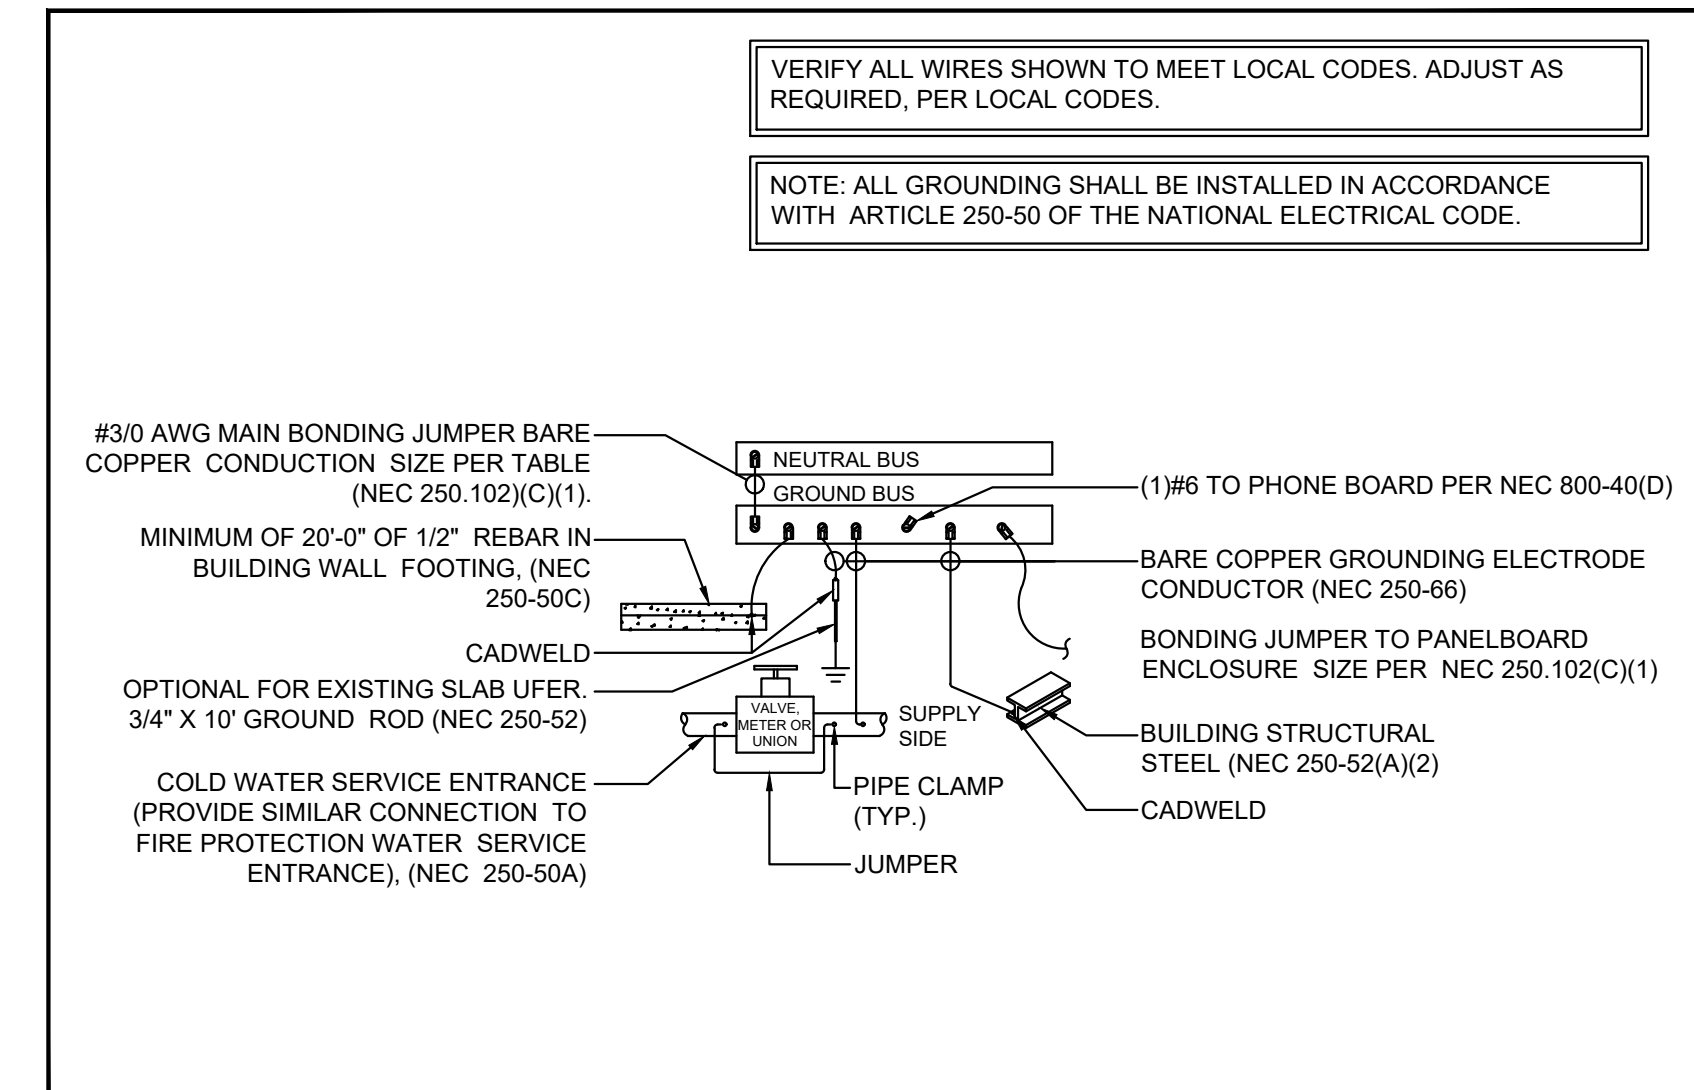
VERIFY ALL WIRES SHOWN TO MEET LOCAL CODES. ADJUST AS REQUIRED, PER LOCAL CODES.

NOTE: ALL GROUNDING SHALL BE INSTALLED IN ACCORDANCE WITH ARTICLE 250-50 OF THE NATIONAL ELECTRICAL CODE.

#3/0 AWG MAIN BONDING JUMPER BARE COPPER CONDUCTION SIZE PER TABLE (NEC 250.102)(C)(1).

NEUTRAL BUS

GROUND BUS

(1)#6 TO PHONE BOARD PER NEC 800-40(D)

MINIMUM OF 20'-0" OF 1/2" REBAR IN BUILDING WALL FOOTING, (NEC 250-50C)

BARE COPPER GROUNDING ELECTRODE CONDUCTOR (NEC 250-66)

BONDING JUMPER TO PANELBOARD ENCLOSURE SIZE PER NEC 250.102(C)(1)

CADWELD

OPTIONAL FOR EXISTING SLAB UFER. 3/4" X 10' GROUND ROD (NEC 250-52)

VALVE, METER OR UNION

SUPPLY SIDE

BUILDING STRUCTURAL STEEL (NEC 250-52(A)(2)

COLD WATER SERVICE ENTRANCE (PROVIDE SIMILAR CONNECTION TO FIRE PROTECTION WATER SERVICE ENTRANCE), (NEC 250-50A)

PIPE CLAMP (TYP.)

CADWELD

JUMPER